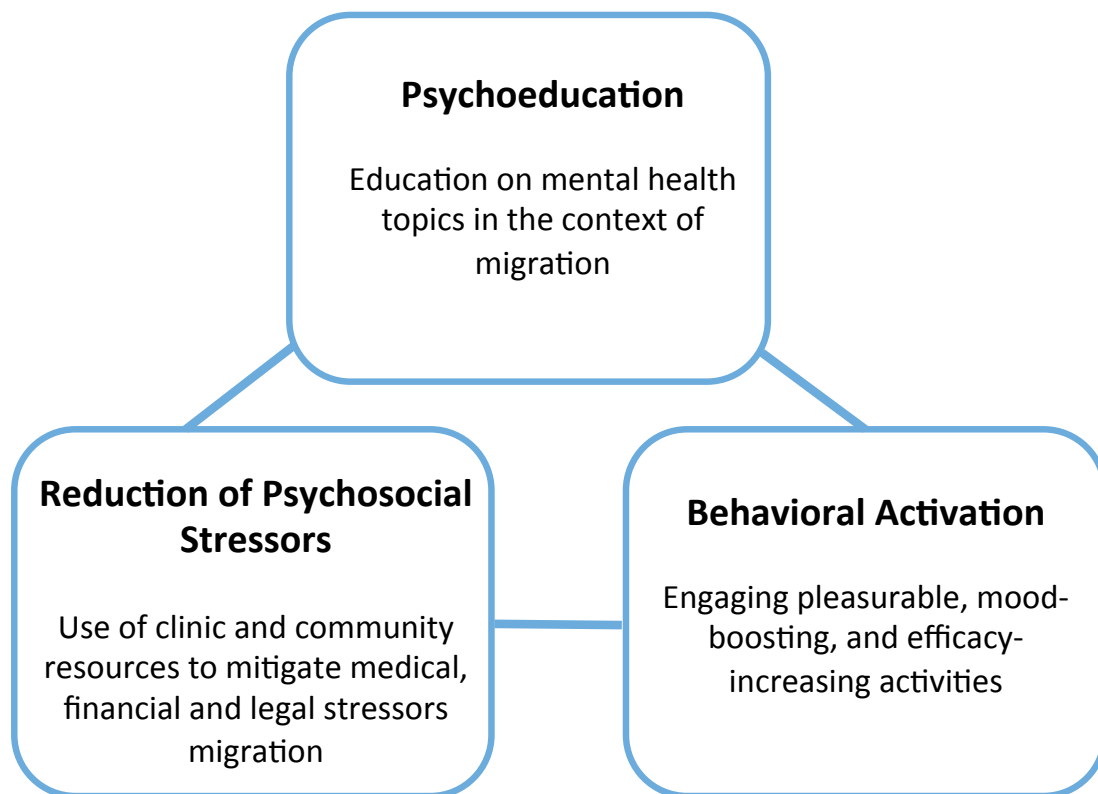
Psychoeducation

Education on mental health topics in the context of migration

Reduction of Psychosocial Stressors

Use of clinic and community resources to mitigate medical, financial and legal stressors migration

Behavioral Activation

Engaging pleasurable, mood-boosting, and efficacy-increasing activities